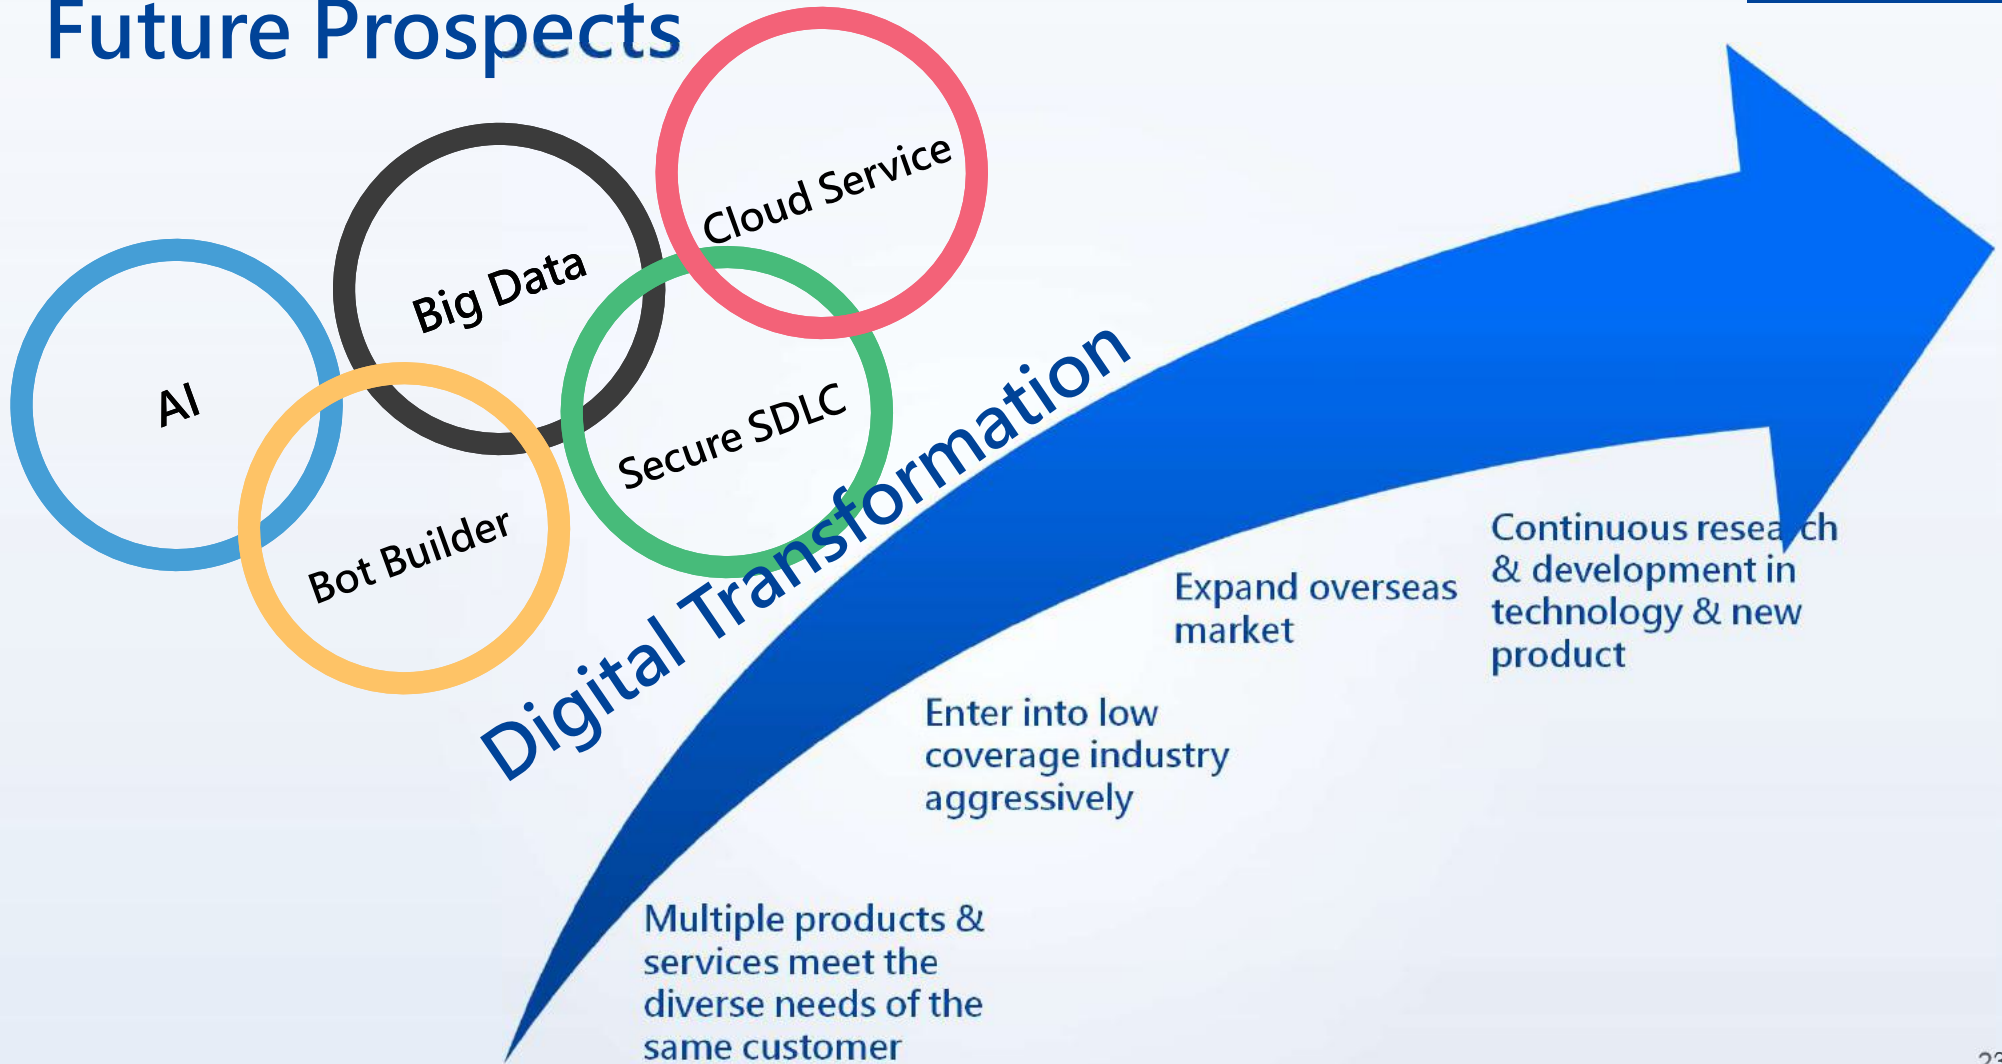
Future Prospects

AI

Big Data

Cloud Service

Bot Builder

Secure SDLC

Digital Transformation

Multiple products & services meet the diverse needs of the same customer

Enter into low coverage industry aggressively

Expand overseas market

Continuous resea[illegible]ch & development in technology & new product

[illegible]